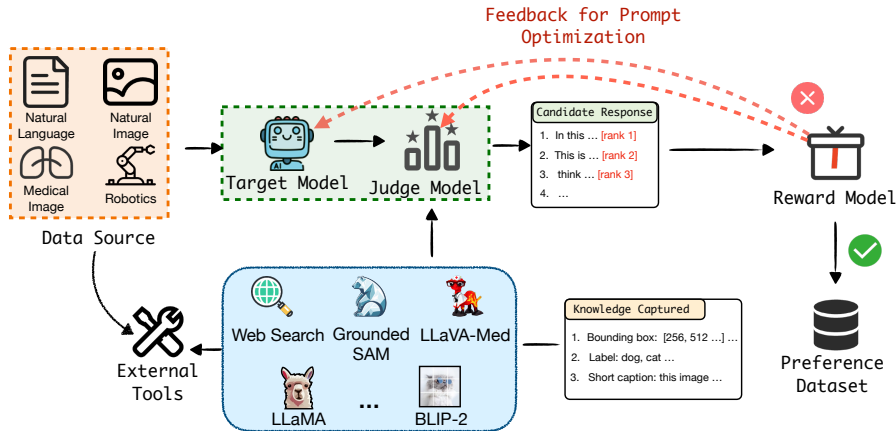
Feedback for Prompt Optimization

Natural Language

Natural Image

Medical Image

Robotics

Data Source

Target Model

Judge Model

Candidate Response

1. In this … [rank 1]

2. This is … [rank 2]

3. think … [rank 3]

4. …

Reward Model

Preference Dataset

External Tools

Web Search

Grounded SAM

LLaVA-Med

LLaMA

…

BLIP-2

Knowledge Captured

1. Bounding box: [256, 512 …] …

2. Label: dog, cat …

3. Short caption: this image …